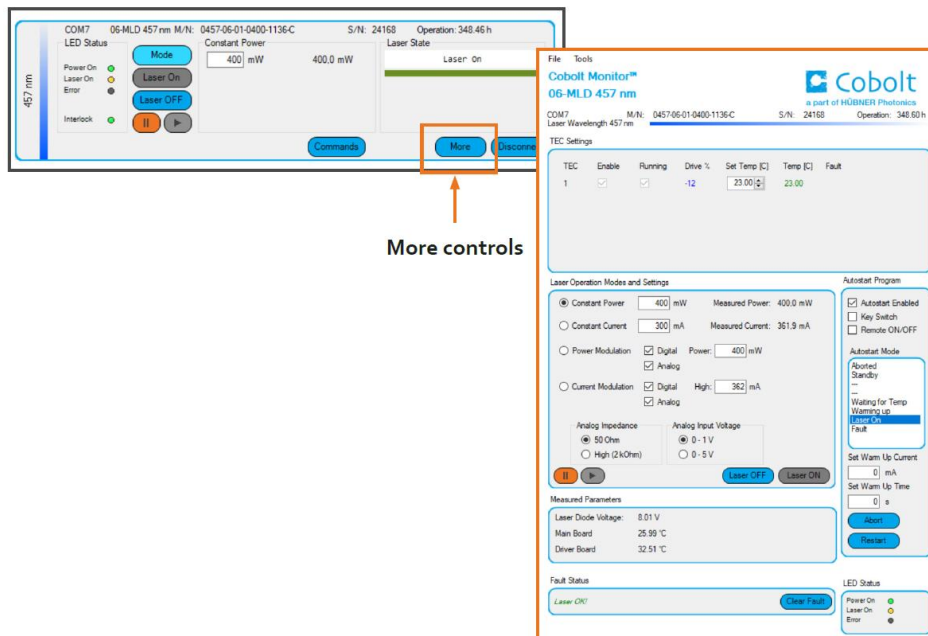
COM7 06-MLD 457 nm M/N: 0457-06-01-0400-1136-C S/N: 24168 Operation: 348.46 h

457 nm

LED Status
Power On
Laser On
Error
Interlock

Mode
Laser On
Laser OFF

Constant Power
400 mW 400.0 mW

Laser State
Laser On

Commands
More
Disconne

More controls

File Tools
Cobolt Monitor™
06-MLD 457 nm
Cobolt
a part of HÜBNER Photonics

COM7 M/N: 0457-06-01-0400-1136-C S/N: 24168 Operation: 348.60 h
Laser Wavelength 457 nm

TEC Settings

| TEC | Enable | Running | Drive % | Set Temp [C] | Temp [C] | Fault |
|---|---|---|---|---|---|---|
| 1 | ☑ | ☑ | -12 | 23.00 | 23.00 | |

Laser Operation Modes and Settings
Constant Power 400 mW Measured Power: 400.0 mW
Constant Current 300 mA Measured Current: 361.9 mA
Power Modulation Digital Power: 400 mW
Analog
Current Modulation Digital High: 362 mA
Analog

Analog Impedance
50 Ohm
High (2 kOhm)

Analog Input Voltage
0 - 1 V
0 - 5 V

Laser OFF
Laser ON

Autostart Program
Autostart Enabled
Key Switch
Remote ON/OFF

Autostart Mode
Aborted
Standby
---
---
Waiting for Temp
Warming up
Laser On
Fault

Set Warm Up Current
0 mA
Set Warm Up Time
0 s
Abort
Restart

Measured Parameters
Laser Diode Voltage: 8.01 V
Main Board 25.99 °C
Driver Board 32.51 °C

Fault Status
Laser OK!
Clear Fault

LED Status
Power On
Laser On
Error